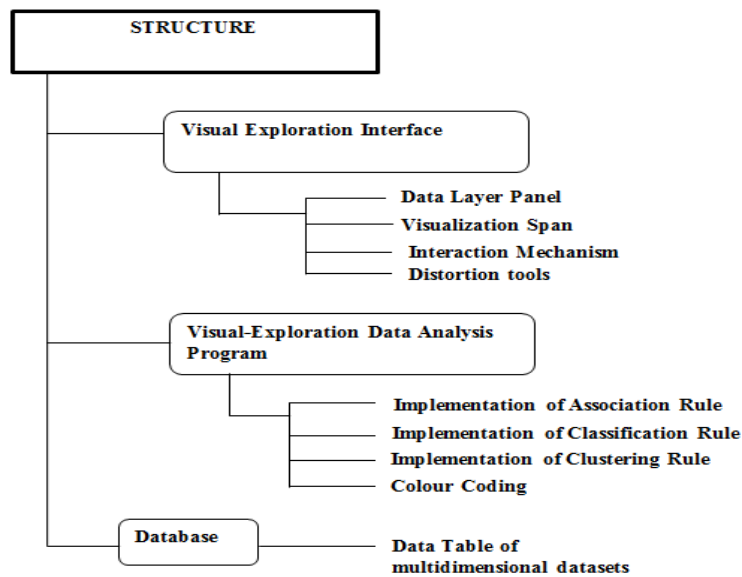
STRUCTURE

Visual Exploration Interface

Data Layer Panel
Visualization Span
Interaction Mechanism
Distortion tools

Visual-Exploration Data Analysis Program

Implementation of Association Rule
Implementation of Classification Rule
Implementation of Clustering Rule
Colour Coding

Database

Data Table of multidimensional datasets